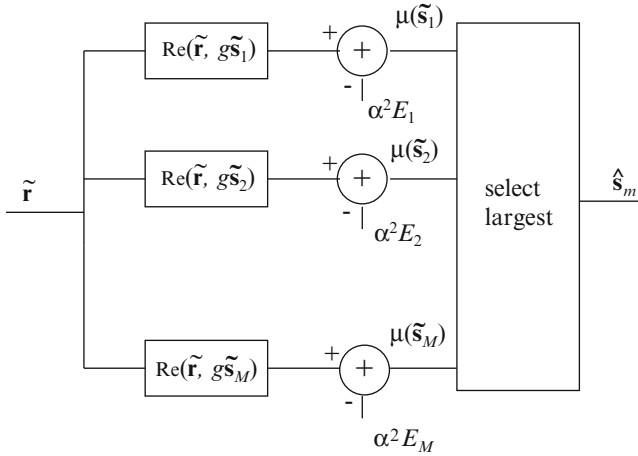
$\tilde{\mathbf{r}}$

$\text{Re}(\tilde{\mathbf{r}},\ g\tilde{\mathbf{s}}_1)$

+

$+$

-

$\mu(\tilde{\mathbf{s}}_1)$

$\alpha^2 E_1$

$\text{Re}(\tilde{\mathbf{r}},\ g\tilde{\mathbf{s}}_2)$

+

$+$

-

$\mu(\tilde{\mathbf{s}}_2)$

$\alpha^2 E_2$

$\text{Re}(\tilde{\mathbf{r}},\ g\tilde{\mathbf{s}}_M)$

+

$+$

-

$\mu(\tilde{\mathbf{s}}_M)$

$\alpha^2 E_M$

select largest

$\hat{\mathbf{s}}_m$